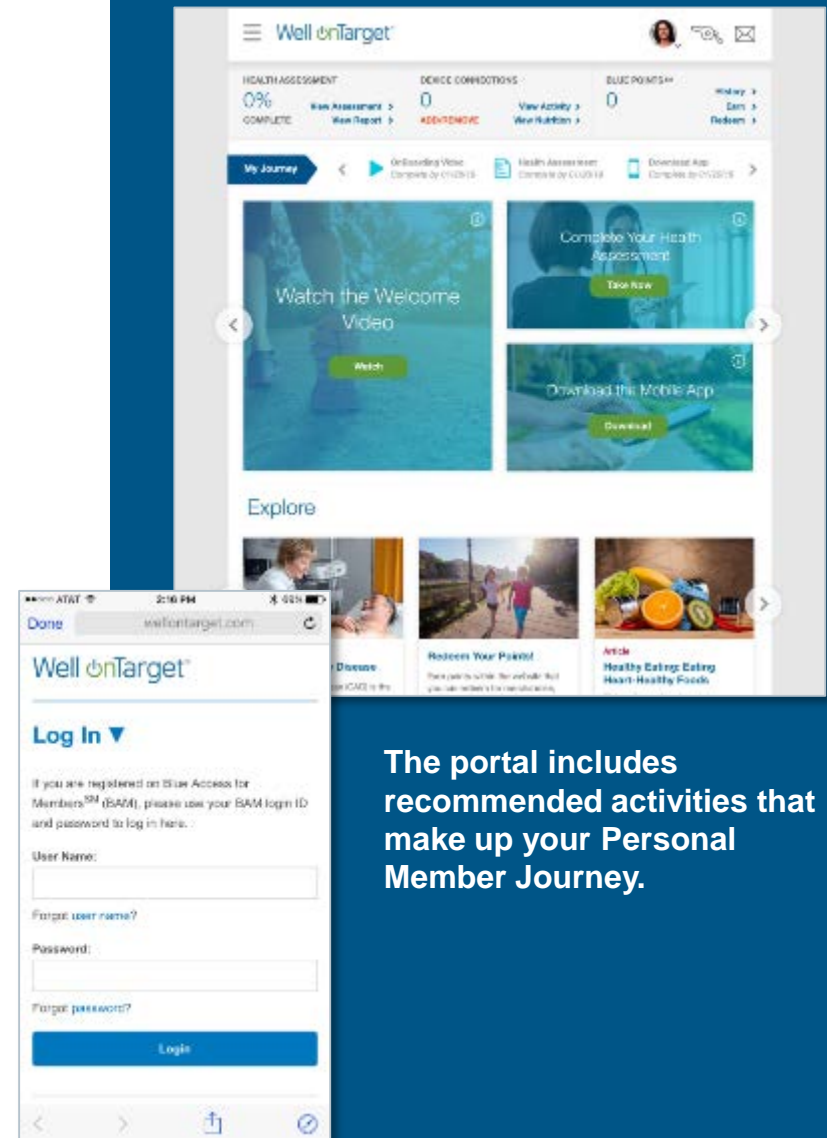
Well onTarget

HEALTH ASSESSMENT
0%
COMPLETE
View Assessment >
View Report >

DEVICE CONNECTIONS
0
ADD/REMOVE
View Activity >
View Nutrition >

BLUE POINTS
0
History >
Earn >
Redeem >

My Journey
Onboarding Video
Complete by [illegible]
Health Assessment
Complete by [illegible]
Download App
Complete by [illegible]

Watch the Welcome Video
Watch

Complete Your Health Assessment
Take Now

Download the Mobile App
Download

Explore

Disease
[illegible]

Redeem Your Points!
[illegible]

Article
Healthy Eating: Eating Heart-Healthy Foods

AT&T
2:16 PM
65%
Done
wellontarget.com

Well onTarget

Log In ▼

If you are registered on Blue Access for Members$^{SM}$ (BAM), please use your BAM login ID and password to log in here.

User Name:

Forgot user name?

Password:

Forgot password?

Login

The portal includes recommended activities that make up your Personal Member Journey.